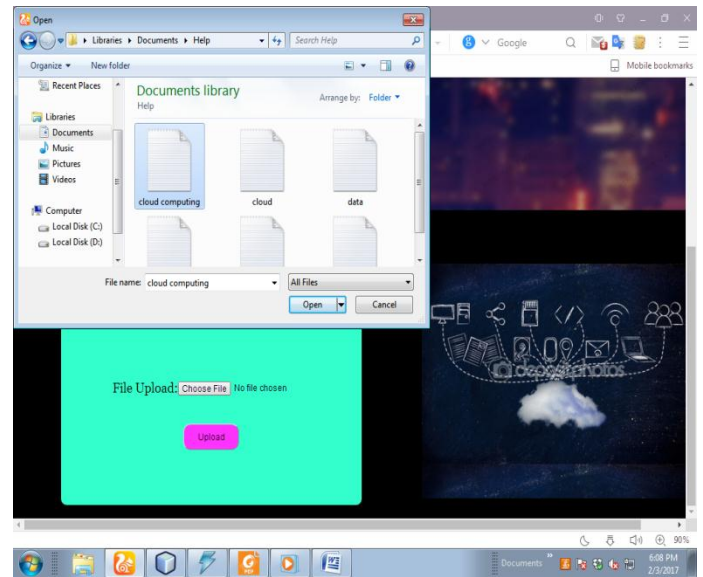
Open

Libraries ▸ Documents ▸ Help

Search Help

Organize ▾ New folder

Recent Places

Libraries

Documents

Music

Pictures

Videos

Computer

Local Disk (C:)

Local Disk (D:)

Documents library

Help

Arrange by: Folder ▾

cloud computing

cloud

data

File name: cloud computing

All Files

Open

Cancel

Google

Mobile bookmarks

depositphotos

File Upload: Choose File No file chosen

Upload

90%

Documents

6:08 PM
2/3/2017